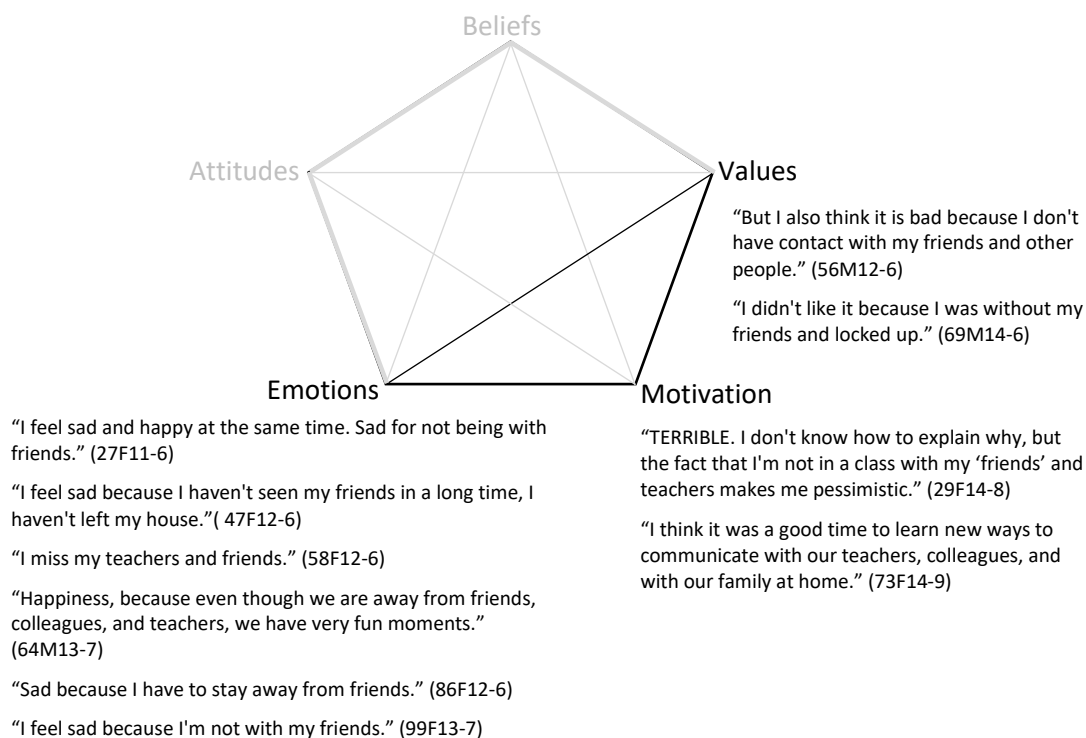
Beliefs

Attitudes

Values

"But I also think it is bad because I don't have contact with my friends and other people." (56M12-6)

"I didn't like it because I was without my friends and locked up." (69M14-6)

Emotions

"I feel sad and happy at the same time. Sad for not being with friends." (27F11-6)

"I feel sad because I haven't seen my friends in a long time, I haven't left my house."( 47F12-6)

"I miss my teachers and friends." (58F12-6)

"Happiness, because even though we are away from friends, colleagues, and teachers, we have very fun moments." (64M13-7)

"Sad because I have to stay away from friends." (86F12-6)

"I feel sad because I'm not with my friends." (99F13-7)

Motivation

"TERRIBLE. I don't know how to explain why, but the fact that I'm not in a class with my 'friends' and teachers makes me pessimistic." (29F14-8)

"I think it was a good time to learn new ways to communicate with our teachers, colleagues, and with our family at home." (73F14-9)